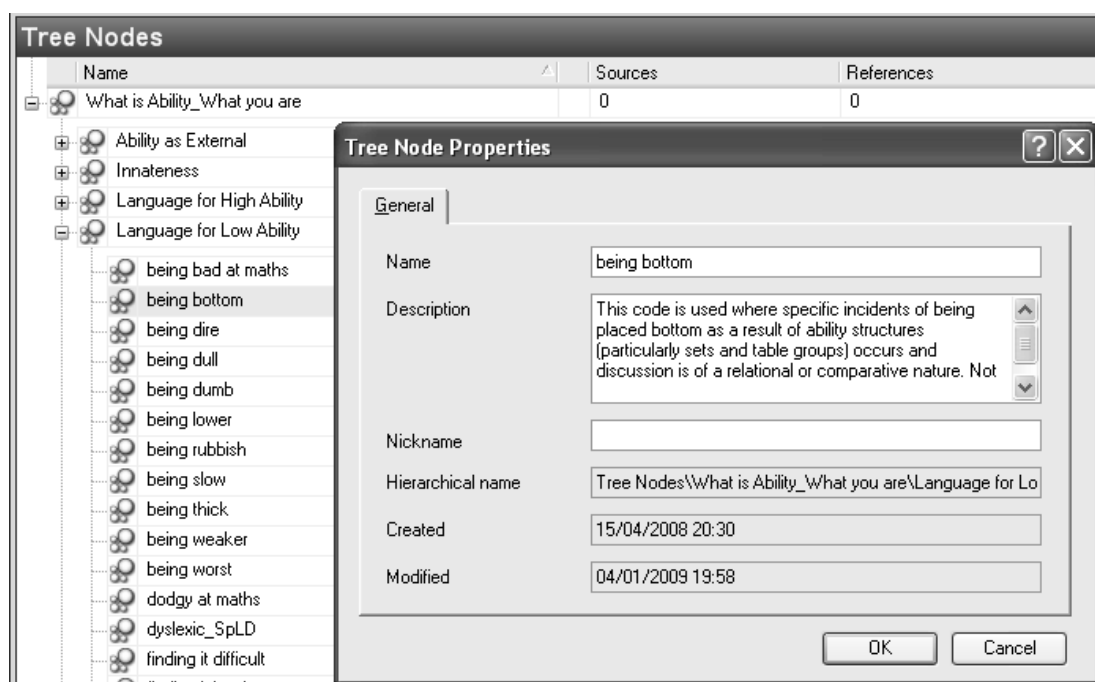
Tree Nodes

| Name | Sources | References |
|---|---|---|
| What is Ability_What you are | 0 | 0 |

Ability as External
Innateness
Language for High Ability
Language for Low Ability
being bad at maths
being bottom
being dire
being dull
being dumb
being lower
being rubbish
being slow
being thick
being weaker
being worst
dodgy at maths
dyslexic_SpLD
finding it difficult
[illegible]

Tree Node Properties

?

General

Name: being bottom

Description: This code is used where specific incidents of being placed bottom as a result of ability structures (particularly sets and table groups) occurs and discussion is of a relational or comparative nature. Not

Nickname:

Hierarchical name: Tree Nodes\What is Ability_What you are\Language for Lo

Created: 15/04/2008 20:30

Modified: 04/01/2009 19:58

OK

Cancel